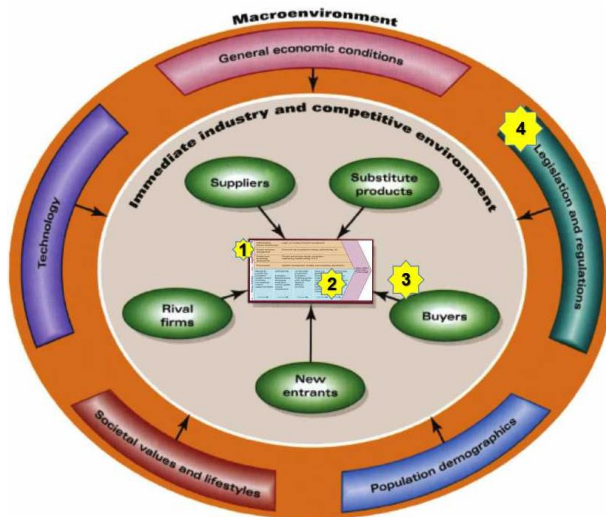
Macroenvironment

General economic conditions

Technology

Immediate industry and competitive environment

4

Legislation and regulations

Suppliers

Substitute products

1

2

3

Rival firms

Buyers

New entrants

Societal values and lifestyles

Population demographics